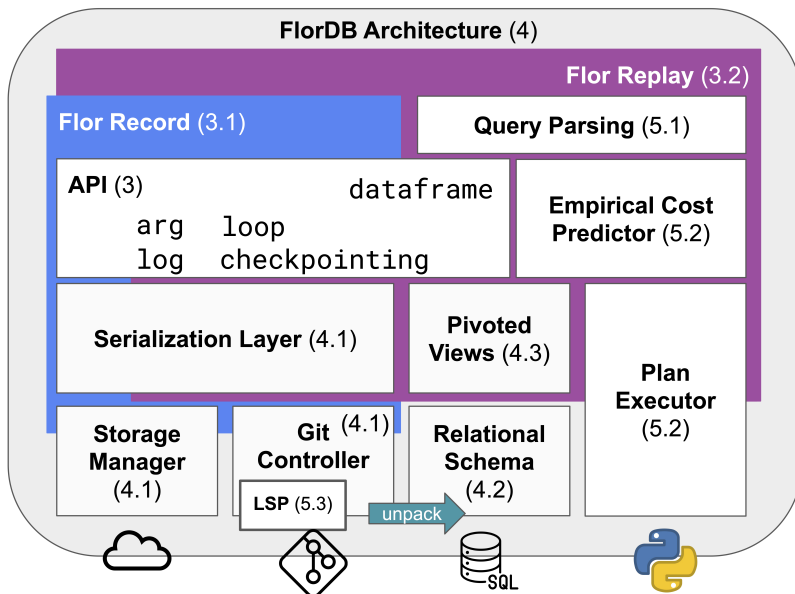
FlorDB Architecture (4)

Flor Replay (3.2)

Flor Record (3.1)

Query Parsing (5.1)

API (3)

dataframe

arg loop

log checkpointing

Empirical Cost Predictor (5.2)

Serialization Layer (4.1)

Pivoted Views (4.3)

Plan Executor (5.2)

Storage Manager (4.1)

Git Controller (4.1)

Relational Schema (4.2)

LSP (5.3)

unpack

SQL